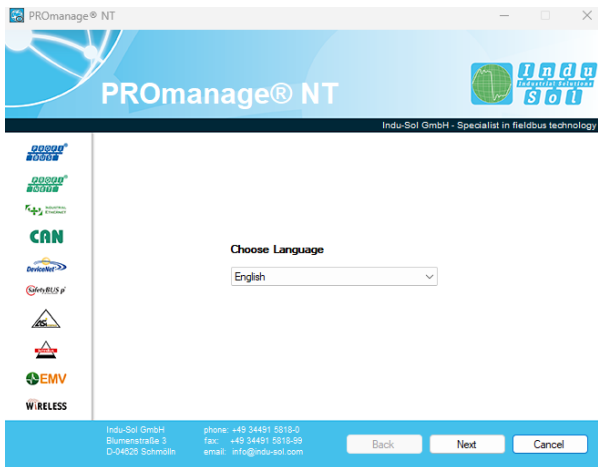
PROmanage® NT

PROmanage® NT

Indu Sol
Industrial Solutions

Indu-Sol GmbH - Specialist in fieldbus technology

PROFI BUS

PROFI NET

INDUSTRIAL ETHERNET

CAN

DeviceNet

SafetyBUS p

AS

EMV

WIRELESS

Choose Language

English

Indu-Sol GmbH
Blumenstraße 3
D-04626 Schmölln

phone: +49 34491 5818-0
fax: +49 34491 5818-99
email: info@indu-sol.com

Back

Next

Cancel